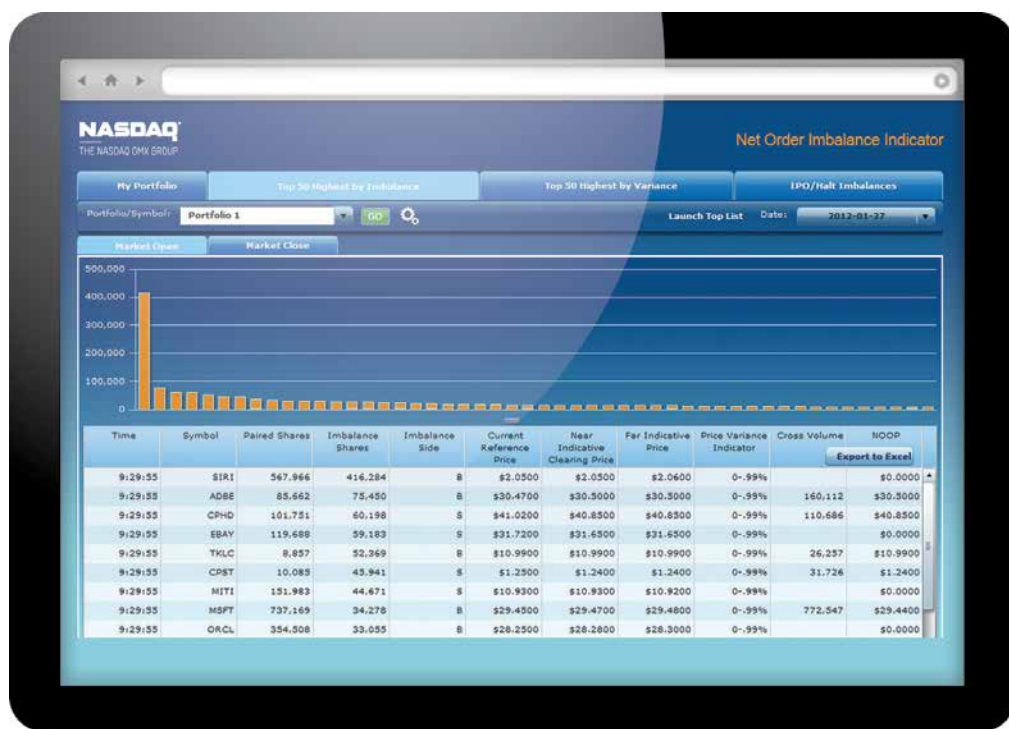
NASDAQ
THE NASDAQ OMX GROUP

Net Order Imbalance Indicator

My Portfolio | Top 50 Highest by Imbalance | Top 50 Highest by Variance | IPO/Halt Imbalances

Portfolio/Symbol: Portfolio 1 GO

Launch Top List Date: 2012-01-27

Market Open | Market Close

500,000
400,000
300,000
200,000
100,000
0

| Time | Symbol | Paired Shares | Imbalance Shares | Imbalance Side | Current Reference Price | Near Indicative Clearing Price | Far Indicative Price | Price Variance Indicator | Cross Volume | NOOP |
|---|---|---|---|---|---|---|---|---|---|---|
| | | | | | | | | | | Export to Excel |
| 9:29:55 | SIRI | 567,966 | 416,284 | B | \$2.0500 | \$2.0500 | \$2.0600 | 0-.99% | | \$0.0000 |
| 9:29:55 | ADBE | 85,662 | 75,450 | B | \$30.4700 | \$30.5000 | \$30.5000 | 0-.99% | 160,112 | \$30.5000 |
| 9:29:55 | CPHD | 101,751 | 60,198 | S | \$41.0200 | \$40.8500 | \$40.8500 | 0-.99% | 110,686 | \$40.8500 |
| 9:29:55 | EBAY | 119,688 | 59,183 | S | \$31.7200 | \$31.6500 | \$31.6500 | 0-.99% | | \$0.0000 |
| 9:29:55 | TKLC | 8,857 | 52,369 | B | \$10.9900 | \$10.9900 | \$10.9900 | 0-.99% | 26,257 | \$10.9900 |
| 9:29:55 | CPST | 10,085 | 45,941 | S | \$1.2500 | \$1.2400 | \$1.2400 | 0-.99% | 31,726 | \$1.2400 |
| 9:29:55 | MITI | 151,983 | 44,671 | S | \$10.9300 | \$10.9300 | \$10.9200 | 0-.99% | | \$0.0000 |
| 9:29:55 | MSFT | 737,169 | 34,278 | B | \$29.4500 | \$29.4700 | \$29.4800 | 0-.99% | 772,547 | \$29.4400 |
| 9:29:55 | ORCL | 354,508 | 33,055 | B | \$28.2500 | \$28.2800 | \$28.3000 | 0-.99% | | \$0.0000 |